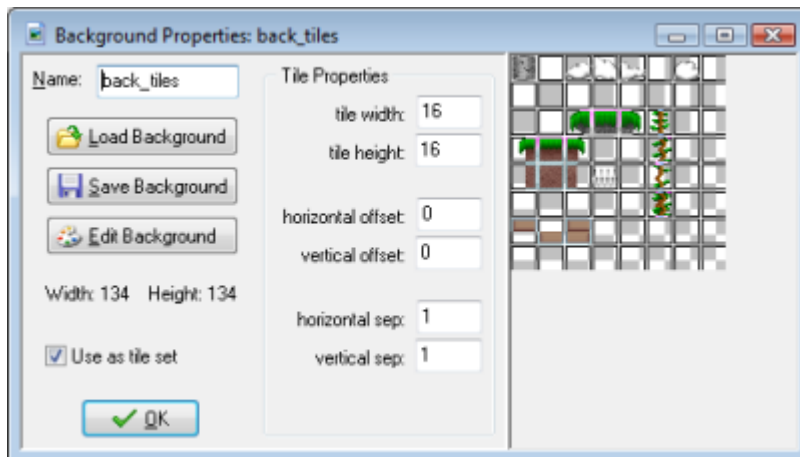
Background Properties: back_tiles

Name: back_tiles

Load Background

Save Background

Edit Background

Width: 134 Height: 134

Use as tile set

OK

Tile Properties

tile width: 16

tile height: 16

horizontal offset: 0

vertical offset: 0

horizontal sep: 1

vertical sep: 1